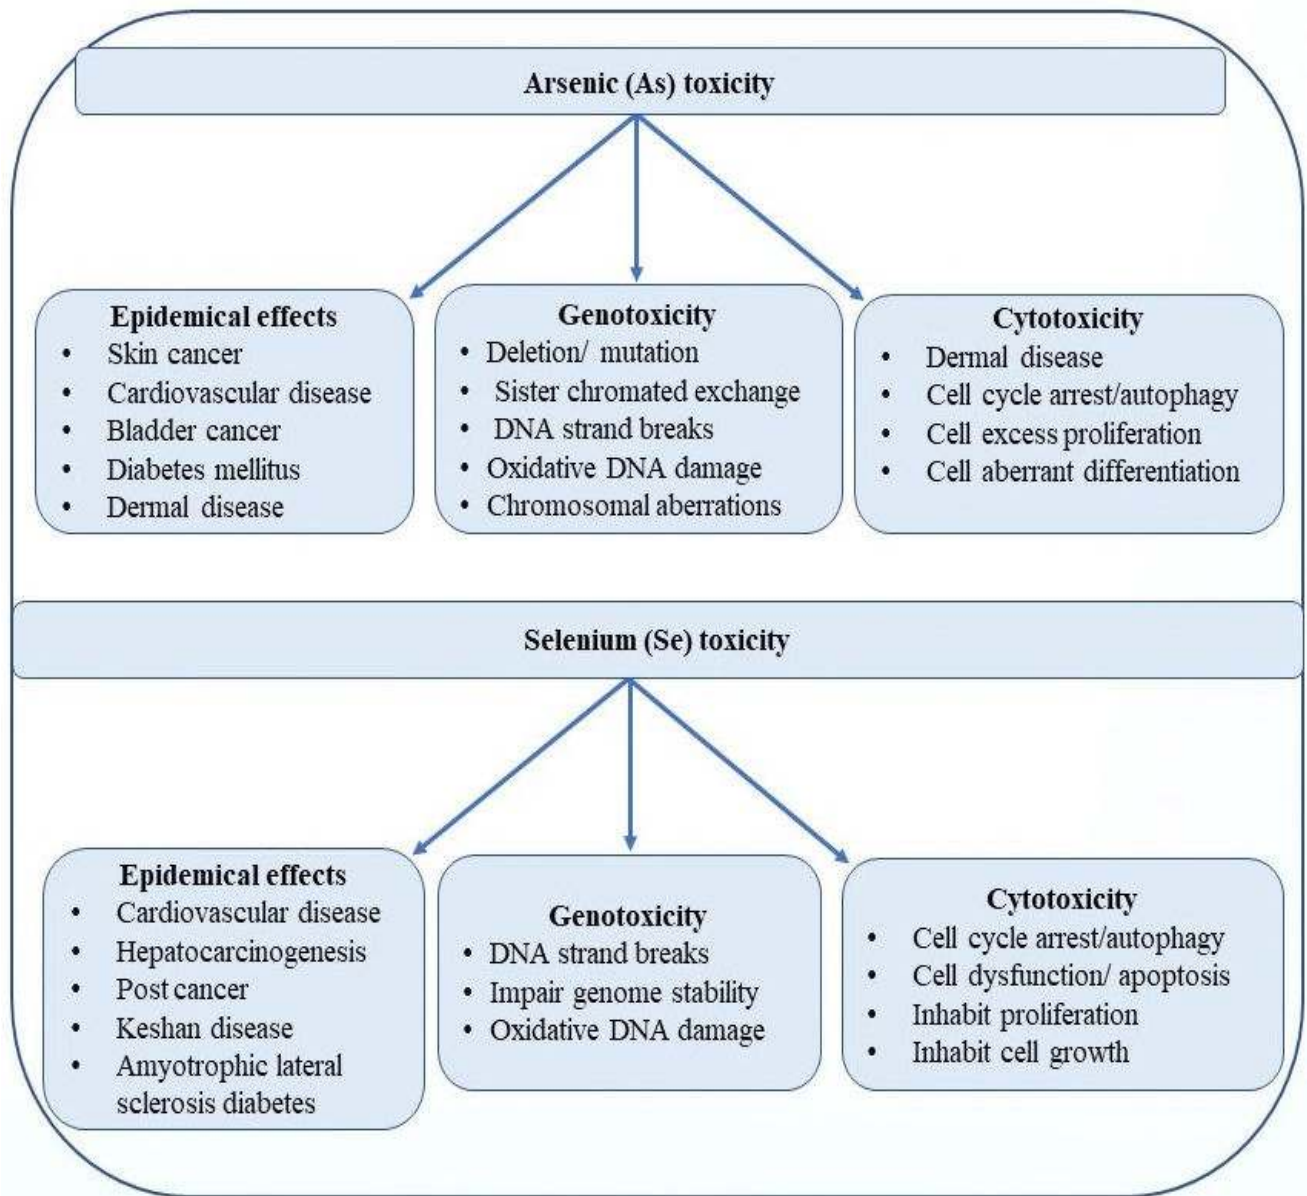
Arsenic (As) toxicity

Epidemical effects
- Skin cancer
- Cardiovascular disease
- Bladder cancer
- Diabetes mellitus
- Dermal disease

Genotoxicity
- Deletion/ mutation
- Sister chromated exchange
- DNA strand breaks
- Oxidative DNA damage
- Chromosomal aberrations

Cytotoxicity
- Dermal disease
- Cell cycle arrest/autophagy
- Cell excess proliferation
- Cell aberrant differentiation

Selenium (Se) toxicity

Epidemical effects
- Cardiovascular disease
- Hepatocarcinogenesis
- Post cancer
- Keshan disease
- Amyotrophic lateral sclerosis diabetes

Genotoxicity
- DNA strand breaks
- Impair genome stability
- Oxidative DNA damage

Cytotoxicity
- Cell cycle arrest/autophagy
- Cell dysfunction/ apoptosis
- Inhabit proliferation
- Inhabit cell growth